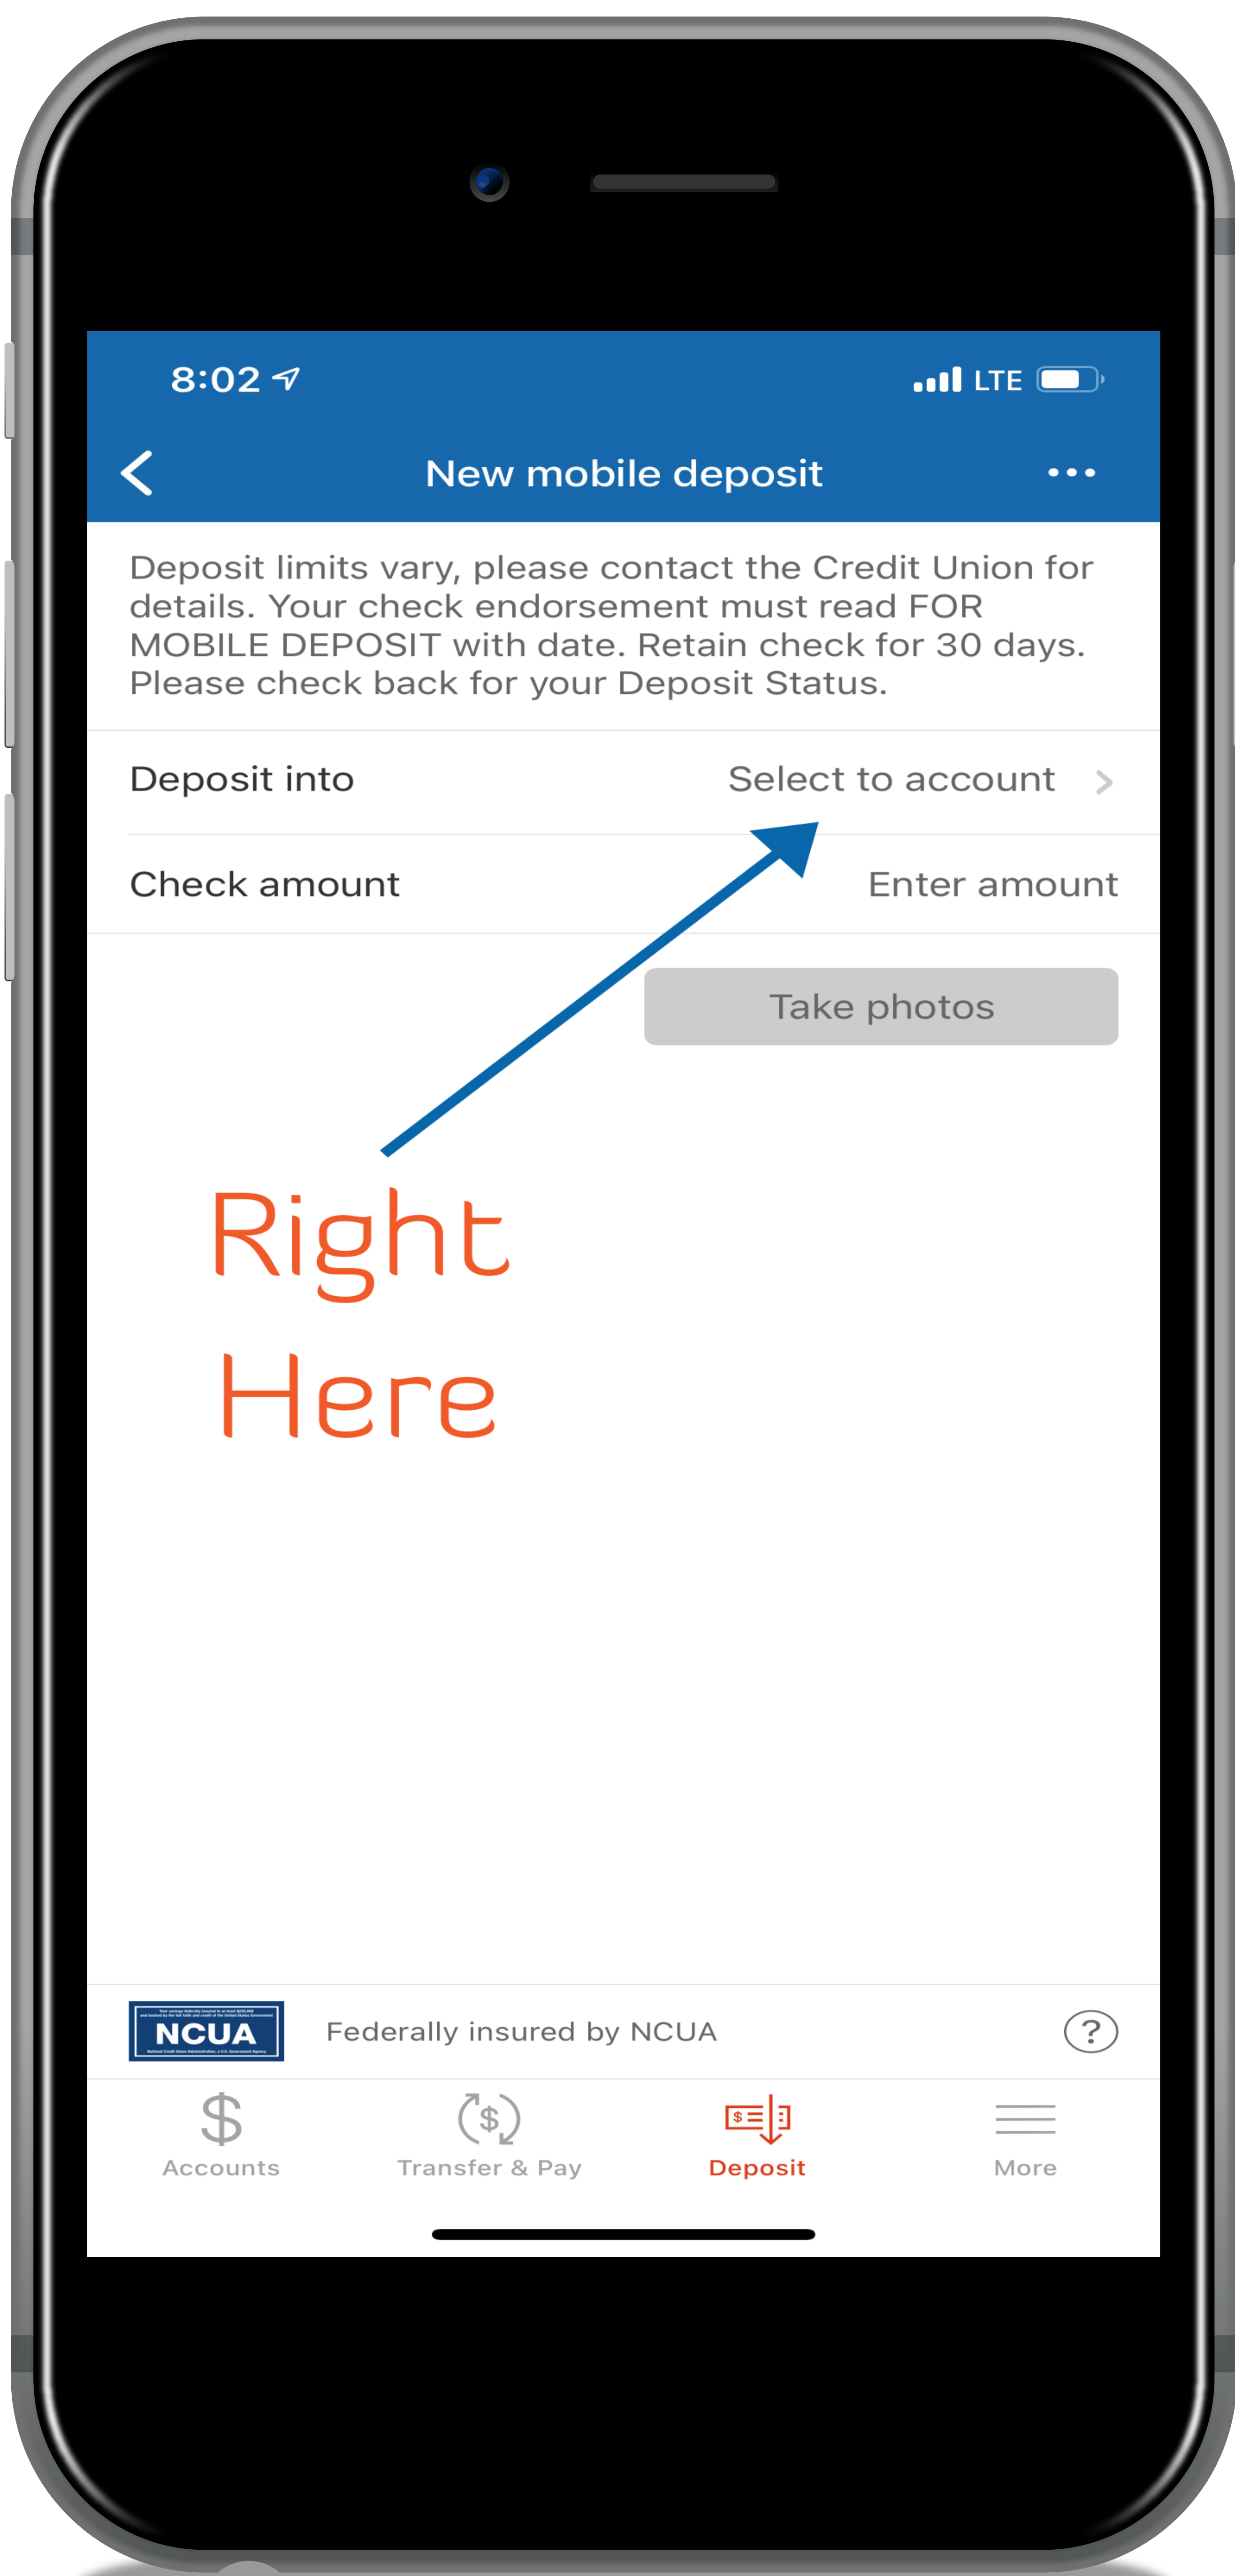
8:02

LTE

New mobile deposit

Deposit limits vary, please contact the Credit Union for details. Your check endorsement must read FOR MOBILE DEPOSIT with date. Retain check for 30 days. Please check back for your Deposit Status.

Deposit into Select to account >

Check amount Enter amount

Take photos

Right
Here

NCUA

Federally insured by NCUA

?

Accounts Transfer & Pay Deposit More